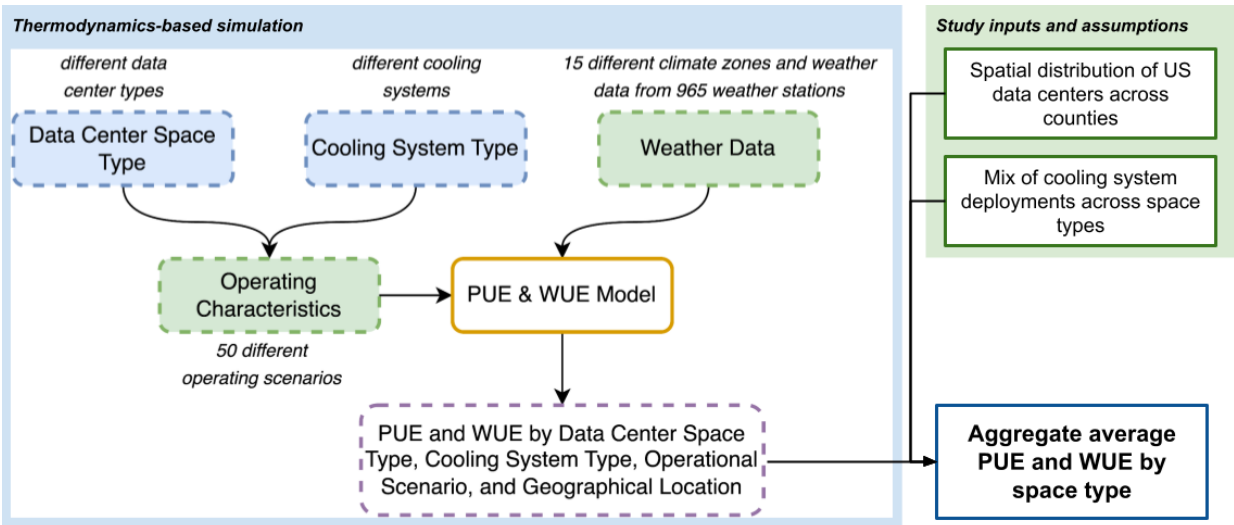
Thermodynamics-based simulation

different data center types

Data Center Space Type

different cooling systems

Cooling System Type

15 different climate zones and weather data from 965 weather stations

Weather Data

Operating Characteristics

50 different operating scenarios

PUE & WUE Model

PUE and WUE by Data Center Space Type, Cooling System Type, Operational Scenario, and Geographical Location

Study inputs and assumptions

Spatial distribution of US data centers across counties

Mix of cooling system deployments across space types

Aggregate average PUE and WUE by space type